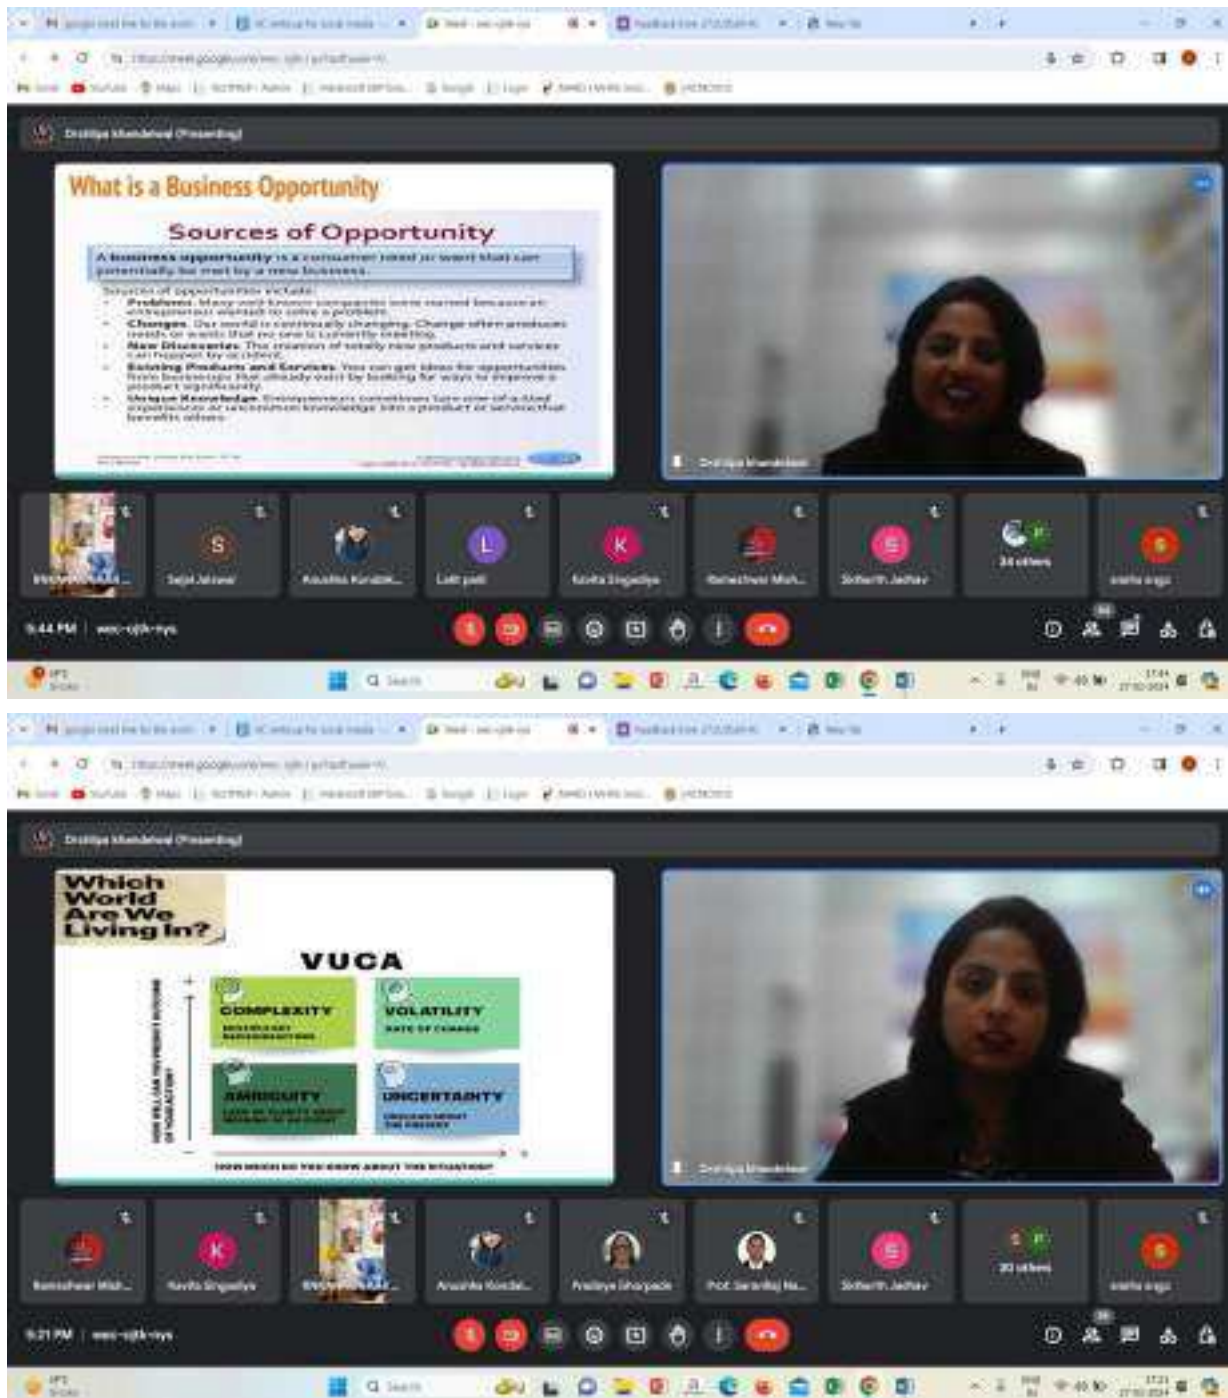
Drishya Khandelwal (Presenting)

What is a Business Opportunity

Sources of Opportunity

A business opportunity is a consumer need or want that can potentially be met by a new business.

Sources of opportunities include:
• Problems. Many well-known companies were started because an entrepreneur wanted to solve a problem.
• Changes. Our world is continually changing. Change often produces needs or wants that no one is currently meeting.
• New Discoveries. The creation of totally new products and services can happen by accident.
• Existing Products and Services. You can get ideas for opportunities from businesses that already exist by looking for ways to improve a product significantly.
• Unique Knowledge. Entrepreneurs sometimes turn one-of-a-kind experiences or uncommon knowledge into a product or service that benefits others.

Drishya Khandelwal

S Sejal Jaiswal
Anushka Kondak...
L Lalit patil
K Kavita Singadiya
Rameshwar Mish...
S Sidharth Jadhav
24 others
S sneha sngo

5:44 PM | wec-sjtk-nyu

Drishya Khandelwal (Presenting)

Which World Are We Living In?

VUCA

COMPLEXITY
VOLATILITY
RATE OF CHANGE
AMBIGUITY
UNCERTAINTY

HOW MUCH DO YOU KNOW ABOUT THE SITUATION?

Drishya Khandelwal

Rameshwar Mish...
K Kavita Singadiya
Anushka Kondak...
Pradnya Ghorpade
Prof. Sarandeep Ra...
S Sidharth Jadhav
20 others
S sneha sngo

5:21 PM | wec-sjtk-nyu